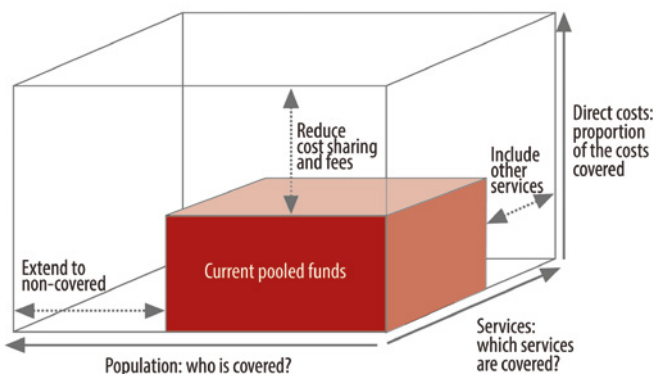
Reduce cost sharing and fees

Direct costs: proportion of the costs covered

Include other services

Current pooled funds

Extend to non-covered

Services: which services are covered?

Population: who is covered?